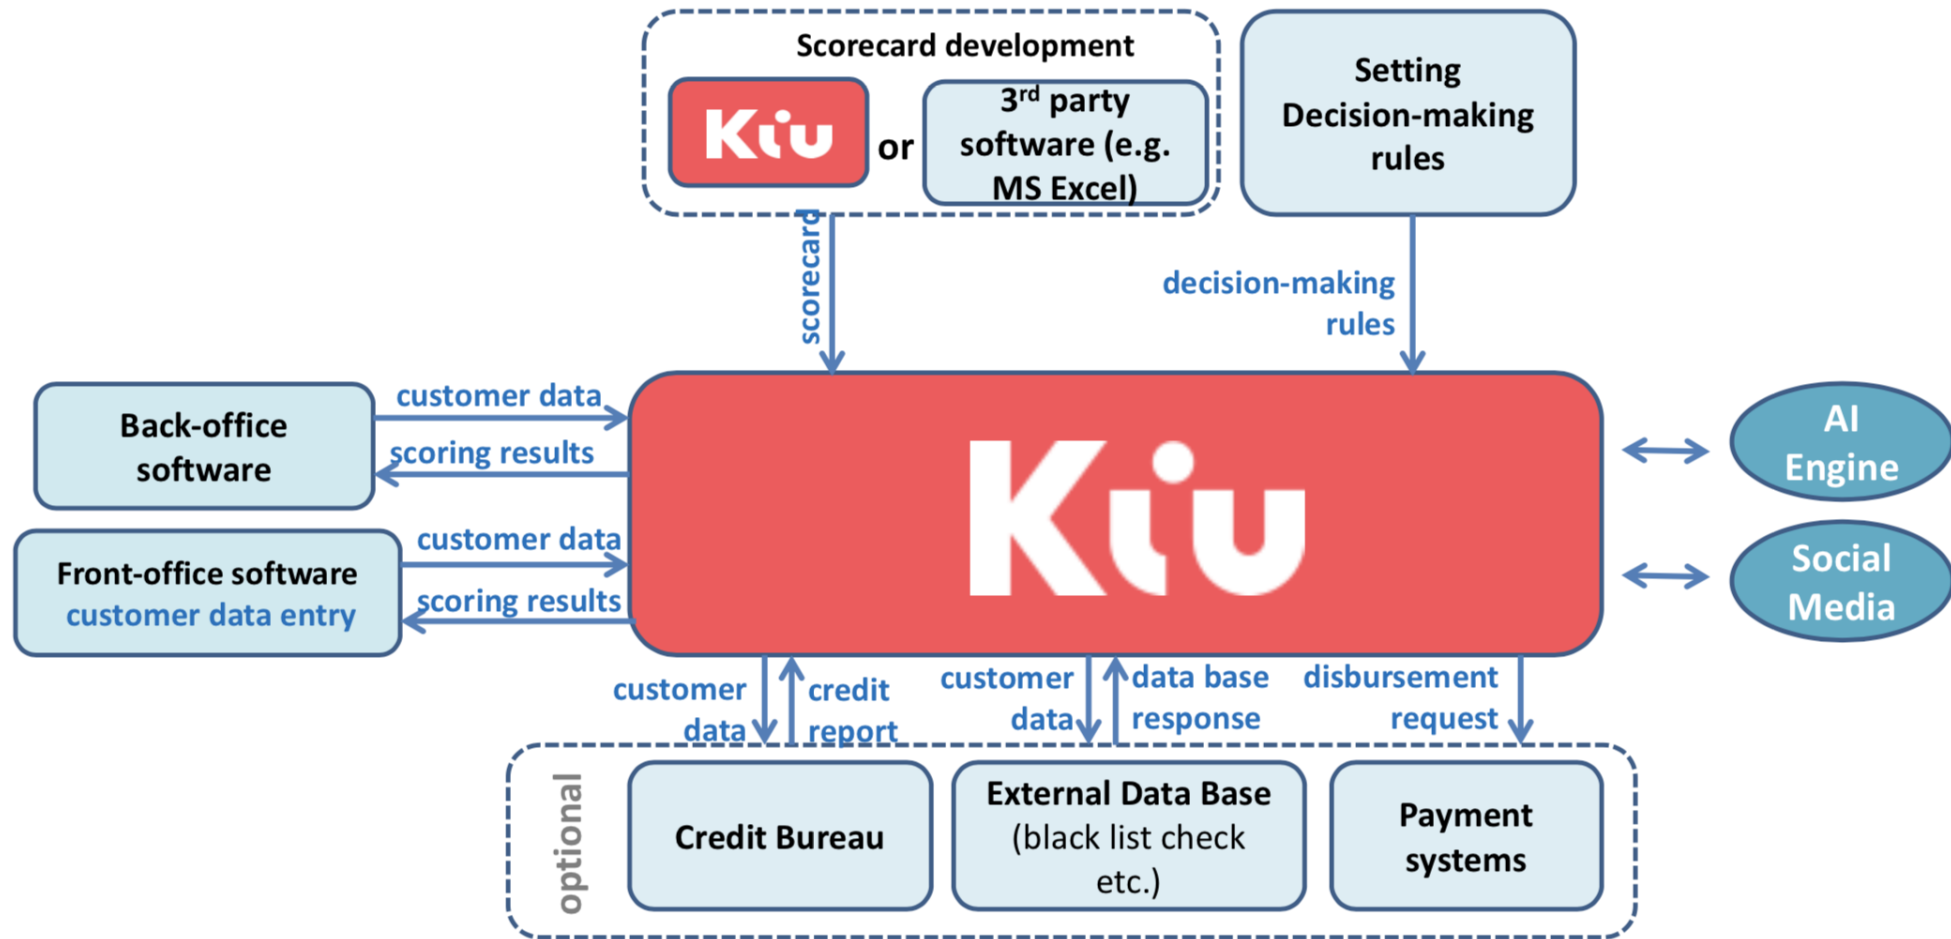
Scorecard development

Kiu

or

3$^{rd}$ party software (e.g. MS Excel)

Setting Decision-making rules

scorecard

decision-making rules

Back-office software

customer data

scoring results

Kiu

AI Engine

Front-office software
customer data entry

customer data

scoring results

Social Media

customer data

credit report

customer data

data base response

disbursement request

optional

Credit Bureau

External Data Base (black list check etc.)

Payment systems